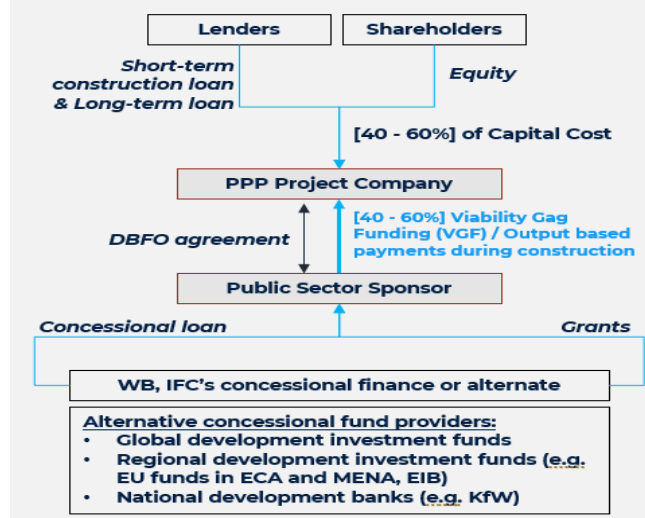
Lenders

Shareholders

Short-term construction loan & Long-term loan

Equity

[40 - 60%] of Capital Cost

PPP Project Company

DBFO agreement

[40 - 60%] Viability Gag Funding (VGF) / Output based payments during construction

Public Sector Sponsor

Concessional loan

Grants

WB, IFC's concessional finance or alternate

Alternative concessional fund providers:
• Global development investment funds
• Regional development investment funds (e.g. EU funds in ECA and MENA, EIB)
• National development banks (e.g. KfW)